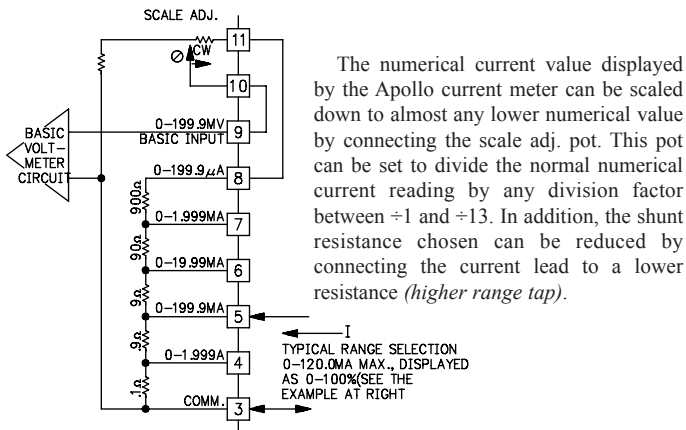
SCALE ADJ.

CW

11

10

BASIC VOLT-METER CIRCUIT

0–199.9MV BASIC INPUT

9

0–199.9$\mu$A

8

900Ω

0–1.999MA

7

90Ω

0–19.99MA

6

9Ω

0–199.9MA

5

.9Ω

0–1.999A

4

.1Ω

COMM.

3

I

TYPICAL RANGE SELECTION 0–120.0MA MAX., DISPLAYED AS 0–100%(SEE THE EXAMPLE AT RIGHT

The numerical current value displayed by the Apollo current meter can be scaled down to almost any lower numerical value by connecting the scale adj. pot. This pot can be set to divide the normal numerical current reading by any division factor between ÷1 and ÷13. In addition, the shunt resistance chosen can be reduced by connecting the current lead to a lower resistance *(higher range tap)*.